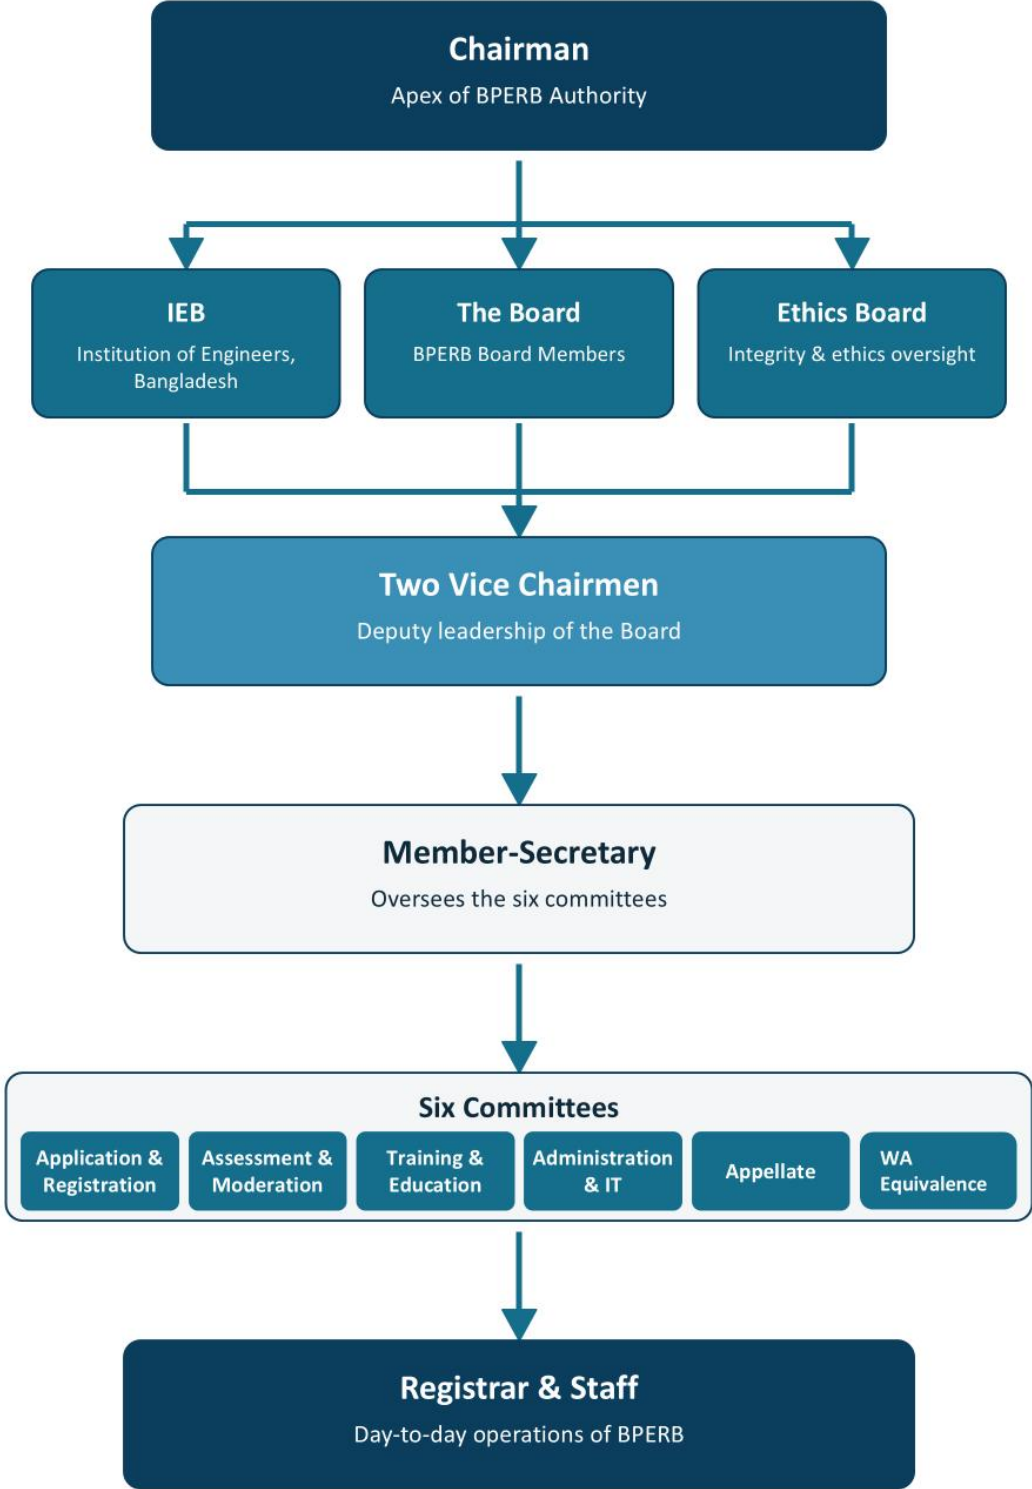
Chairman
Apex of BPERB Authority

IEB
Institution of Engineers, Bangladesh

The Board
BPERB Board Members

Ethics Board
Integrity & ethics oversight

Two Vice Chairmen
Deputy leadership of the Board

Member-Secretary
Oversees the six committees

Six Committees

Application & Registration

Assessment & Moderation

Training & Education

Administration & IT

Appellate

WA Equivalence

Registrar & Staff
Day-to-day operations of BPERB